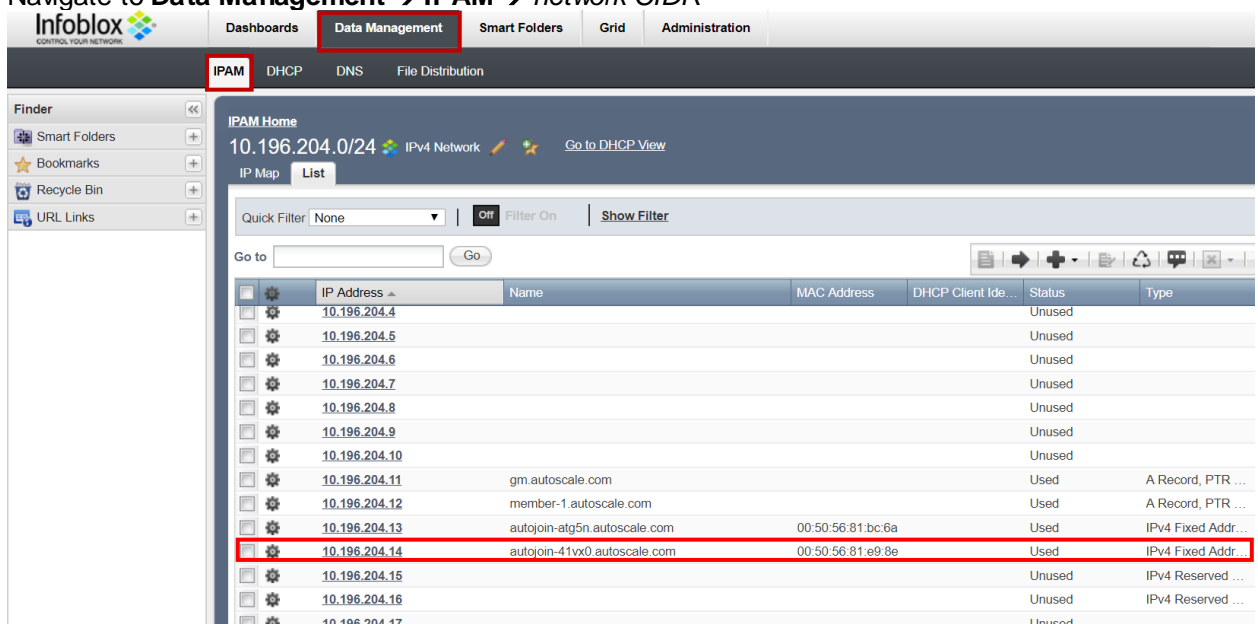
Navigate to **Data Management → IPAM →** *network CIDR*

Infoblox
CONTROL YOUR NETWORK

Dashboards | Data Management | Smart Folders | Grid | Administration

IPAM | DHCP | DNS | File Distribution

Finder
Smart Folders
Bookmarks
Recycle Bin
URL Links

IPAM Home
10.196.204.0/24 IPv4 Network Go to DHCP View
IP Map | List

Quick Filter None | Off Filter On | Show Filter

Go to | Go

| | | IP Address | Name | MAC Address | DHCP Client Ide... | Status | Type |
|---|---|---|---|---|---|---|---|
| | | 10.196.204.4 | | | | Unused | |
| | | 10.196.204.5 | | | | Unused | |
| | | 10.196.204.6 | | | | Unused | |
| | | 10.196.204.7 | | | | Unused | |
| | | 10.196.204.8 | | | | Unused | |
| | | 10.196.204.9 | | | | Unused | |
| | | 10.196.204.10 | | | | Unused | |
| | | 10.196.204.11 | gm.autoscale.com | | | Used | A Record, PTR ... |
| | | 10.196.204.12 | member-1.autoscale.com | | | Used | A Record, PTR ... |
| | | 10.196.204.13 | autojoin-atg5n.autoscale.com | 00:50:56:81:bc:6a | | Used | IPv4 Fixed Addr... |
| | | 10.196.204.14 | autojoin-41vx0.autoscale.com | 00:50:56:81:e9:8e | | Used | IPv4 Fixed Addr... |
| | | 10.196.204.15 | | | | Unused | IPv4 Reserved ... |
| | | 10.196.204.16 | | | | Unused | IPv4 Reserved ... |
| | | 10.196.204.17 | | | | Unused | |